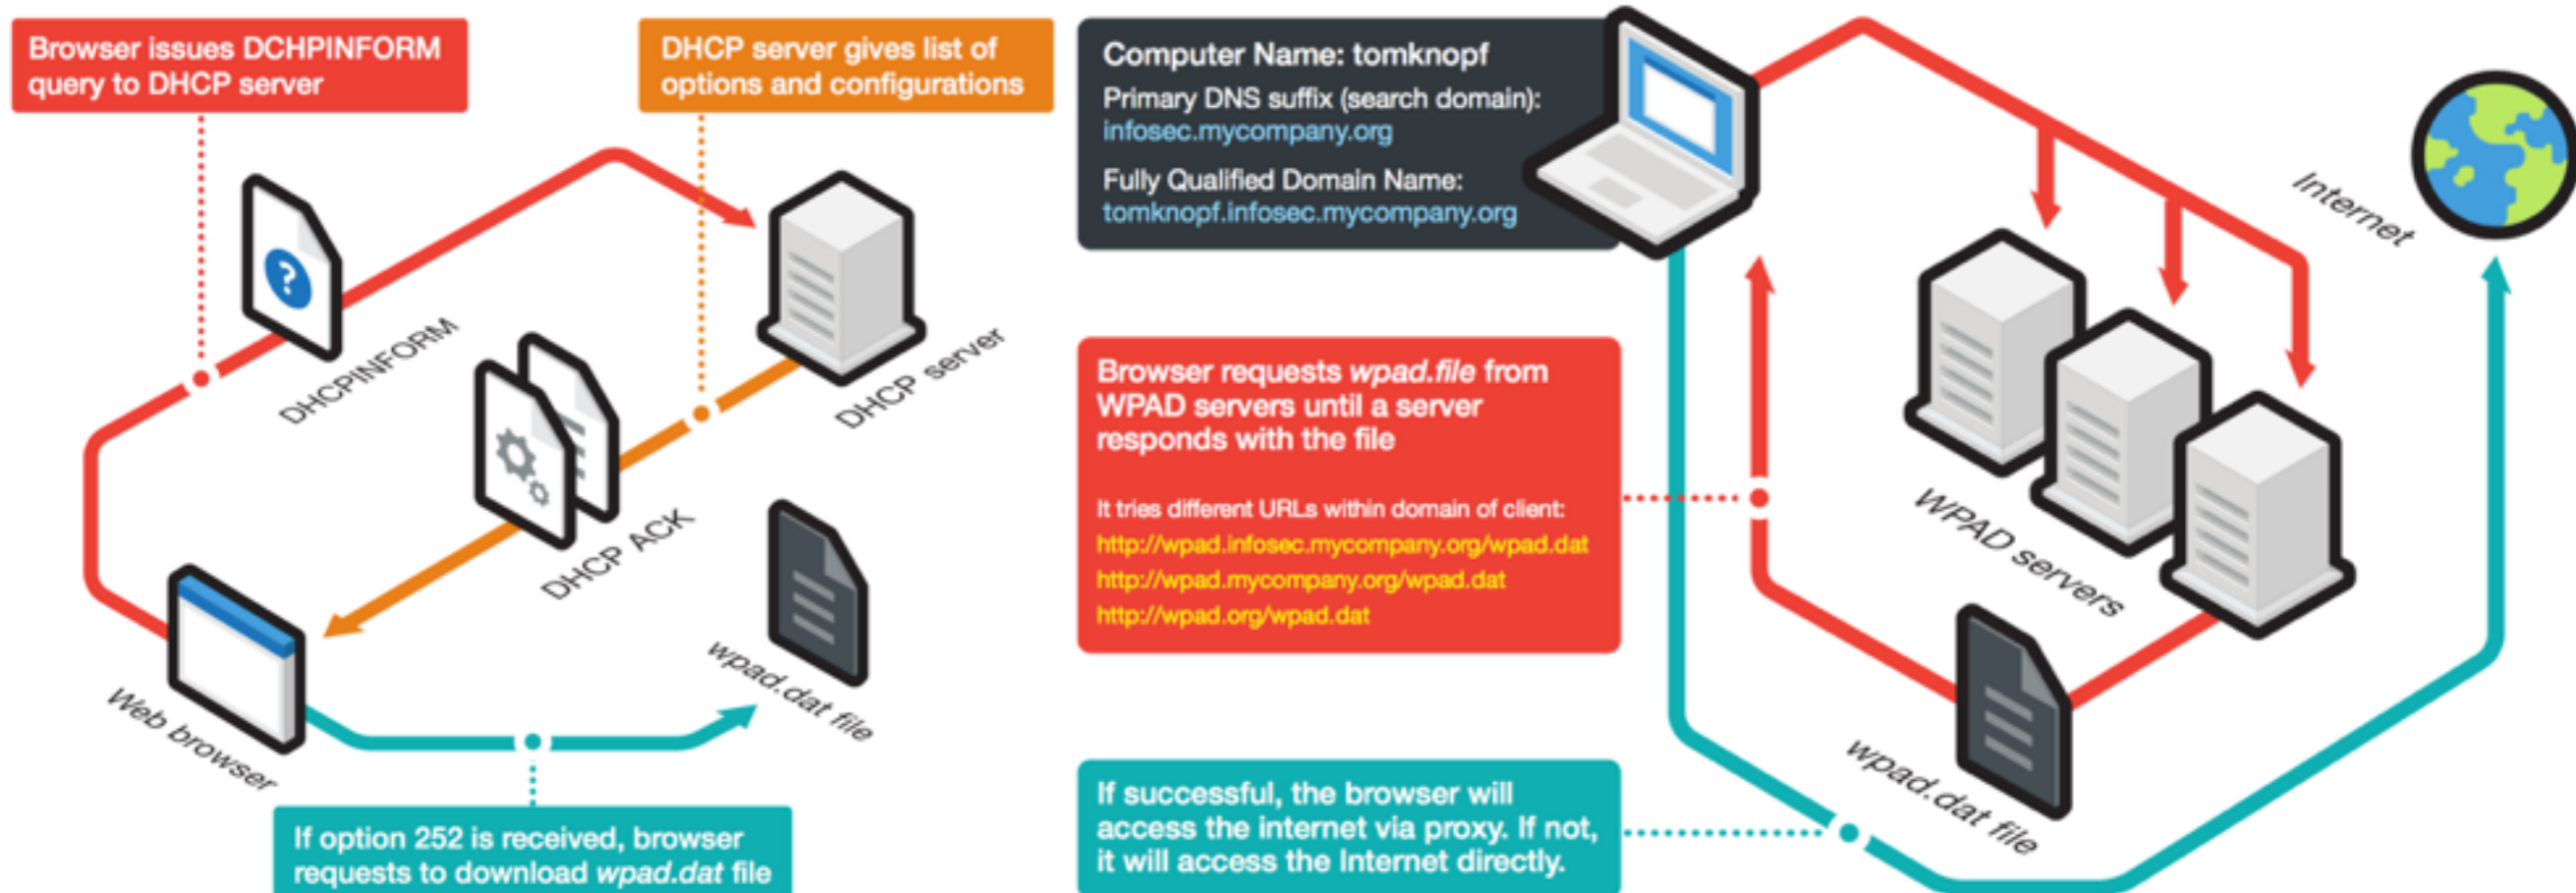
Browser issues DCHPINFORM query to DHCP server

DHCP server gives list of options and configurations

DHCPINFORM

DHCP server

DHCP ACK

Web browser

wpad.dat file

If option 252 is received, browser requests to download wpad.dat file

Computer Name: tomknopf
Primary DNS suffix (search domain):
infosec.mycompany.org
Fully Qualified Domain Name:
tomknopf.infosec.mycompany.org

Internet

Browser requests wpad.file from WPAD servers until a server responds with the file

It tries different URLs within domain of client:
http://wpad.infosec.mycompany.org/wpad.dat
http://wpad.mycompany.org/wpad.dat
http://wpad.org/wpad.dat

WPAD servers

wpad.dat file

If successful, the browser will access the internet via proxy. If not, it will access the Internet directly.